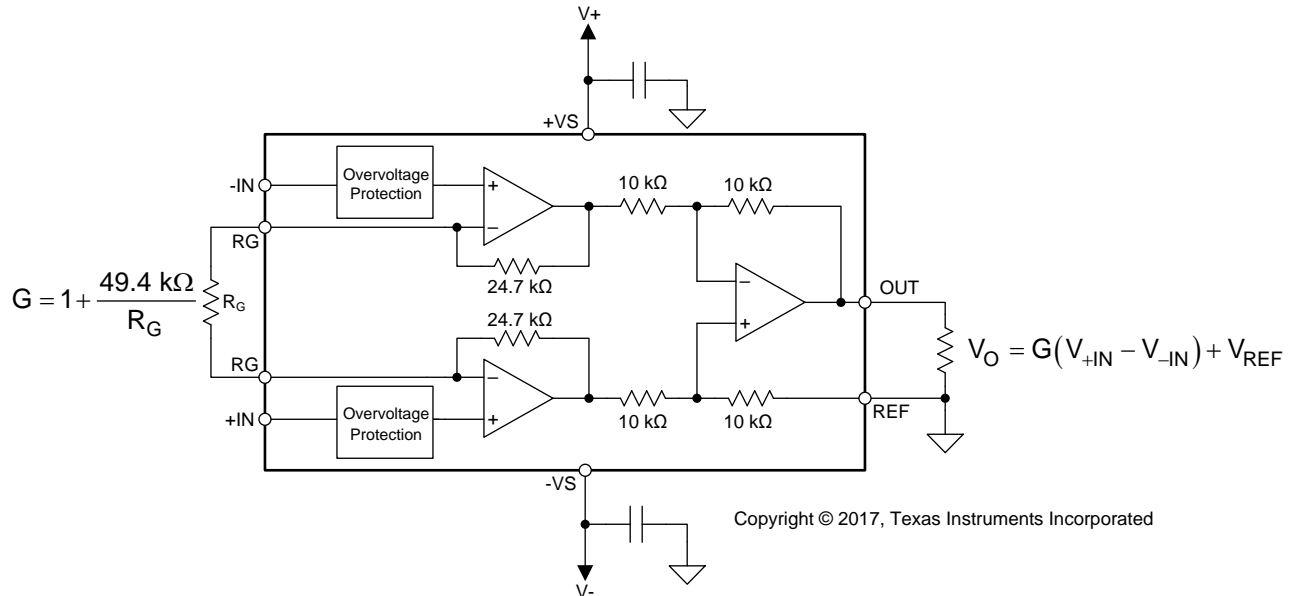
V+

+VS

-IN

Overvoltage Protection

+

−

10 kΩ

10 kΩ

RG

24.7 kΩ

$G = 1 + \frac{49.4\ k\Omega}{R_G}$

$R_G$

−

+

OUT

24.7 kΩ

RG

−

+

$V_O = G\left(V_{+IN} - V_{-IN}\right) + V_{REF}$

+IN

Overvoltage Protection

10 kΩ

10 kΩ

REF

-VS

Copyright © 2017, Texas Instruments Incorporated

V-